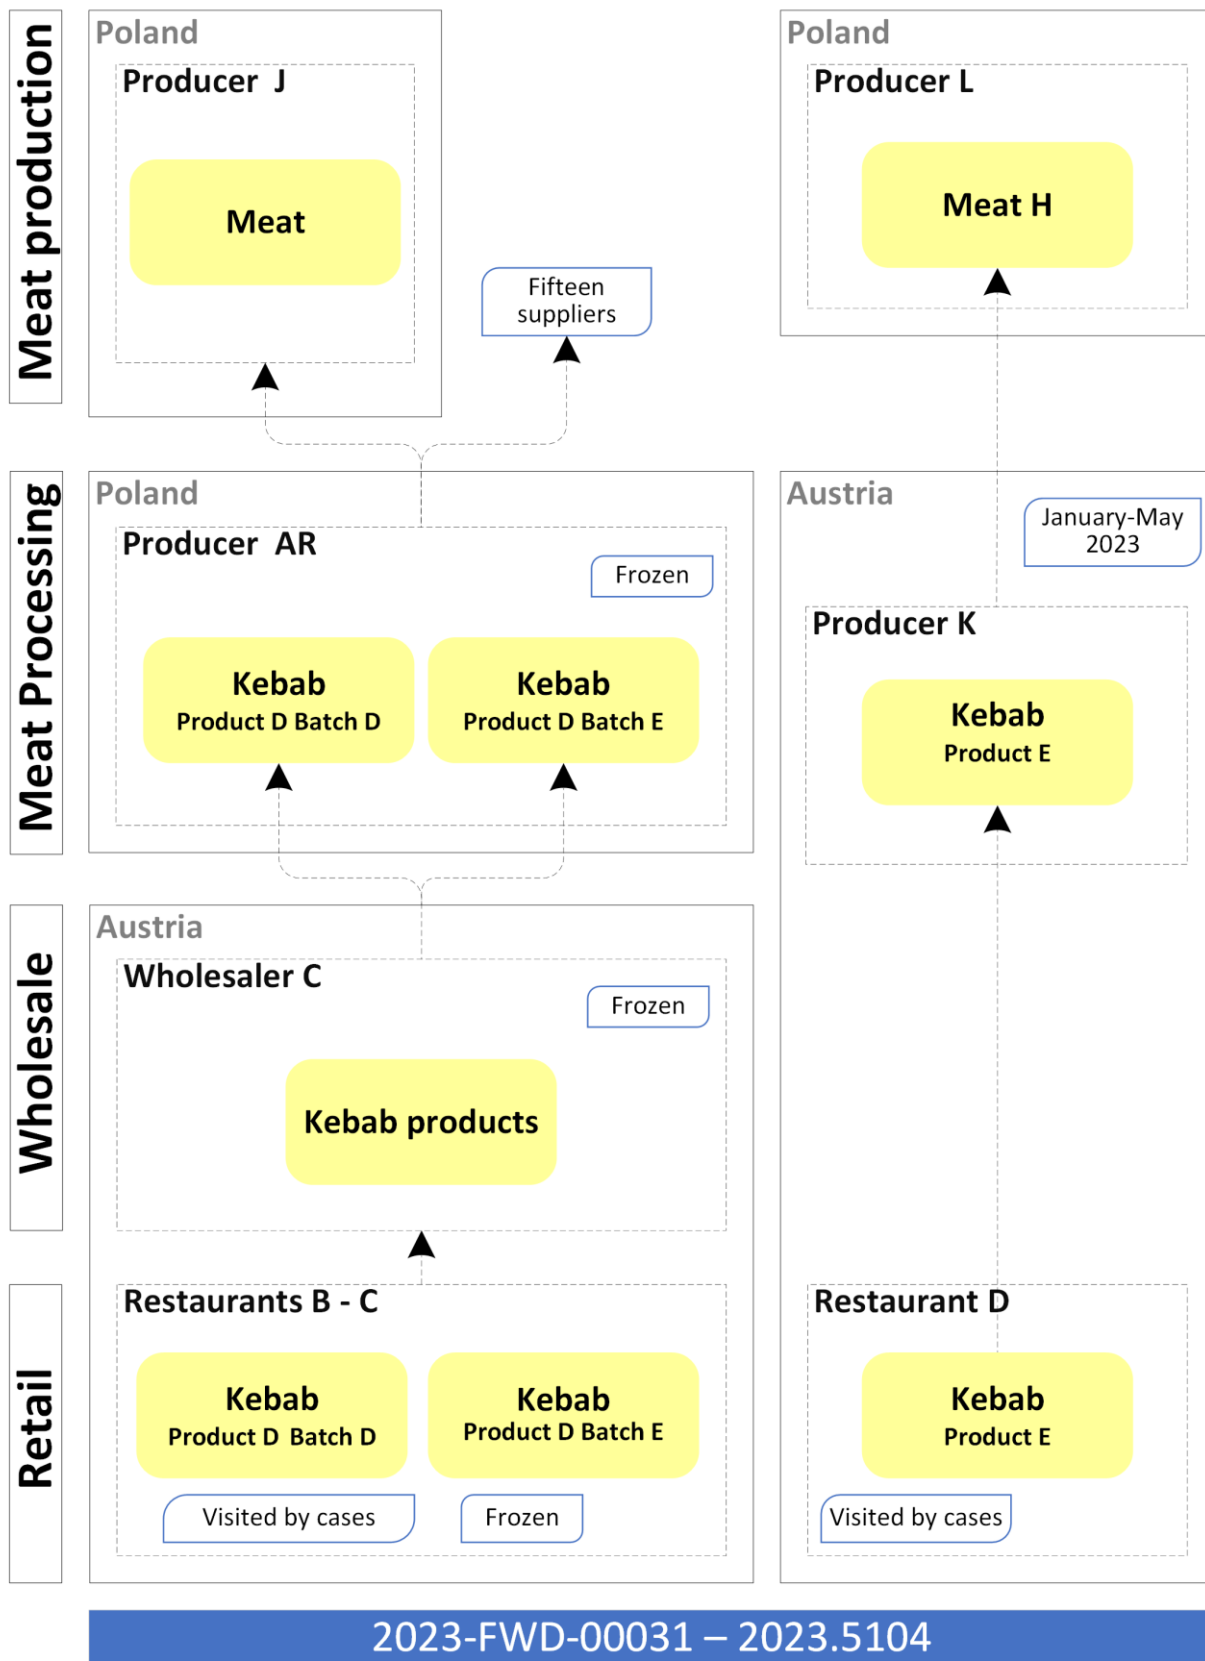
Meat production

Poland

Producer J

Meat

Fifteen suppliers

Poland

Producer L

Meat H

Meat Processing

Poland

Producer AR

Frozen

Kebab
Product D Batch D

Kebab
Product D Batch E

Austria

January-May 2023

Producer K

Kebab
Product E

Wholesale

Austria

Wholesaler C

Frozen

Kebab products

Retail

Restaurants B - C

Kebab
Product D Batch D

Kebab
Product D Batch E

Visited by cases

Frozen

Restaurant D

Kebab
Product E

Visited by cases

2023-FWD-00031 – 2023.5104